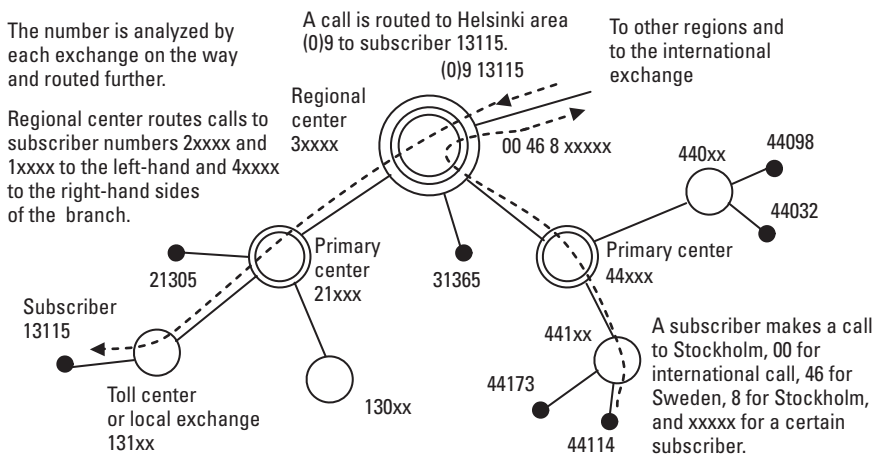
The number is analyzed by each exchange on the way and routed further.

Regional center routes calls to subscriber numbers 2xxxx and 1xxxx to the left-hand and 4xxxx to the right-hand sides of the branch.

A call is routed to Helsinki area (0)9 to subscriber 13115.

(0)9 13115

To other regions and to the international exchange

Regional center 3xxxx

00 46 8 xxxxx

440xx

44098

44032

21305

Primary center 21xxx

31365

Primary center 44xxx

Subscriber 13115

441xx

A subscriber makes a call to Stockholm, 00 for international call, 46 for Sweden, 8 for Stockholm, and xxxxx for a certain subscriber.

44173

Toll center or local exchange 131xx

130xx

44114